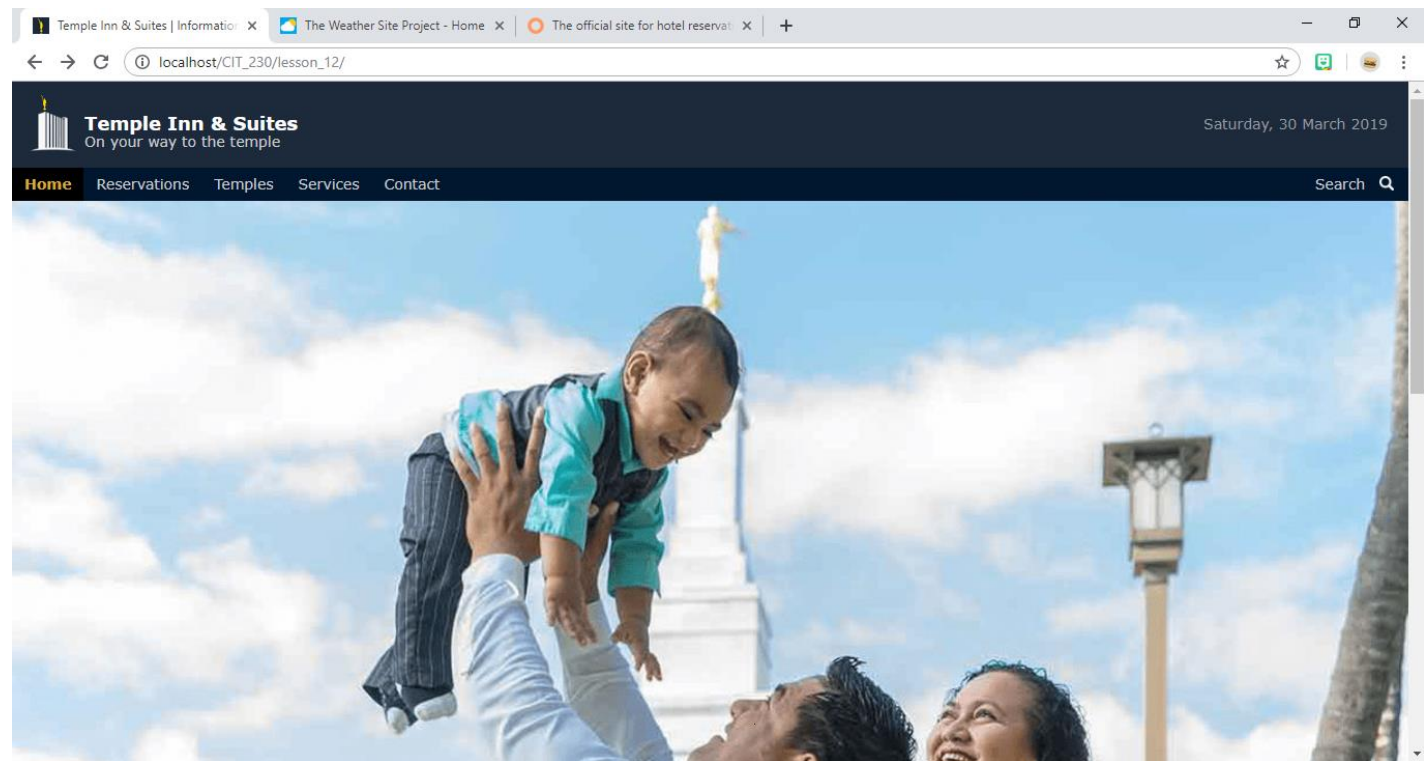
Temple Inn & Suites | Informatio ×
The Weather Site Project - Home ×
The official site for hotel reservat ×
+

localhost/CIT_230/lesson_12/

Temple Inn & Suites
On your way to the temple

Saturday, 30 March 2019

Home Reservations Temples Services Contact

Search